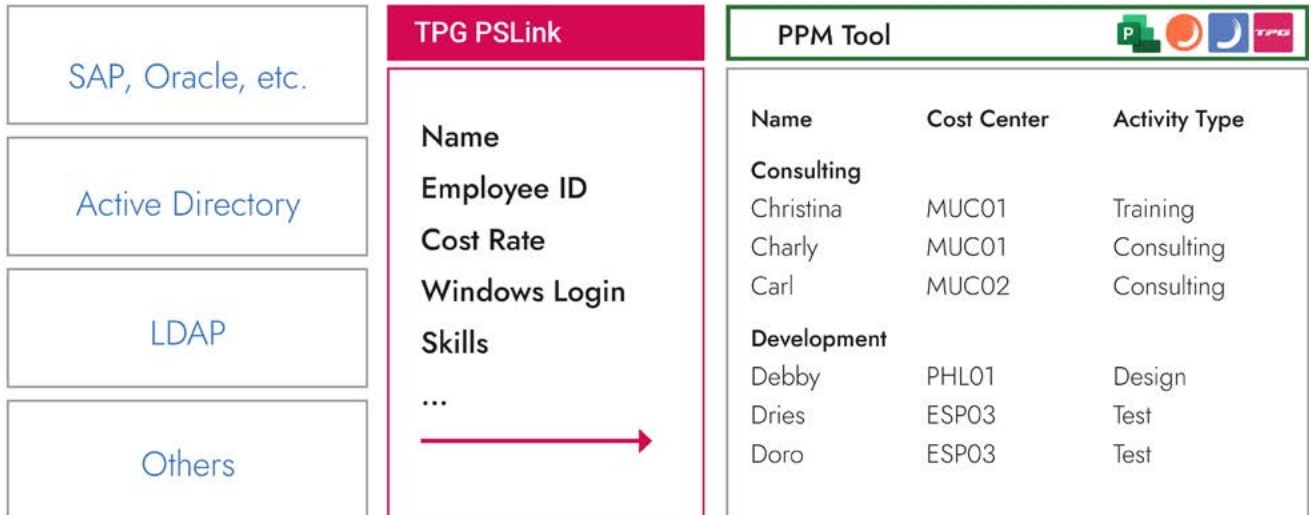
SAP, Oracle, etc.

Active Directory

LDAP

Others

TPG PSLink

Name
Employee ID
Cost Rate
Windows Login
Skills
...

PPM Tool

P

TPG

| Name | Cost Center | Activity Type |
|---|---|---|
| **Consulting** | | |
| Christina | MUC01 | Training |
| Charly | MUC01 | Consulting |
| Carl | MUC02 | Consulting |
| **Development** | | |
| Debby | PHL01 | Design |
| Dries | ESP03 | Test |
| Doro | ESP03 | Test |